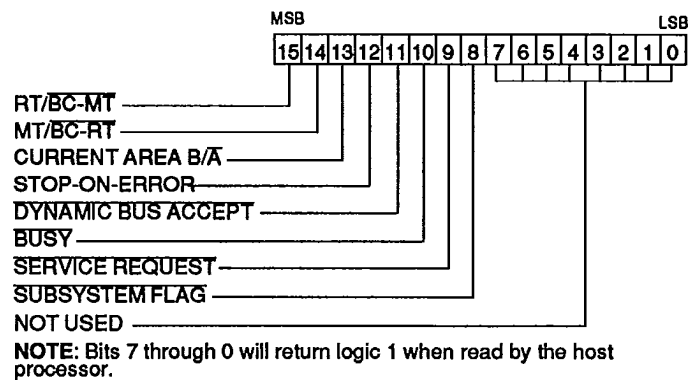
MSB

LSB

| 15 | 14 | 13 | 12 | 11 | 10 | 9 | 8 | 7 | 6 | 5 | 4 | 3 | 2 | 1 | 0 |
|---|---|---|---|---|---|---|---|---|---|---|---|---|---|---|---|

RT/$\overline{\text{BC-MT}}$

MT/$\overline{\text{BC-RT}}$

CURRENT AREA B/$\overline{\text{A}}$

STOP-ON-ERROR

$\overline{\text{DYNAMIC BUS ACCEPT}}$

$\overline{\text{BUSY}}$

$\overline{\text{SERVICE REQUEST}}$

$\overline{\text{SUBSYSTEM FLAG}}$

NOT USED

NOTE: Bits 7 through 0 will return logic 1 when read by the host processor.